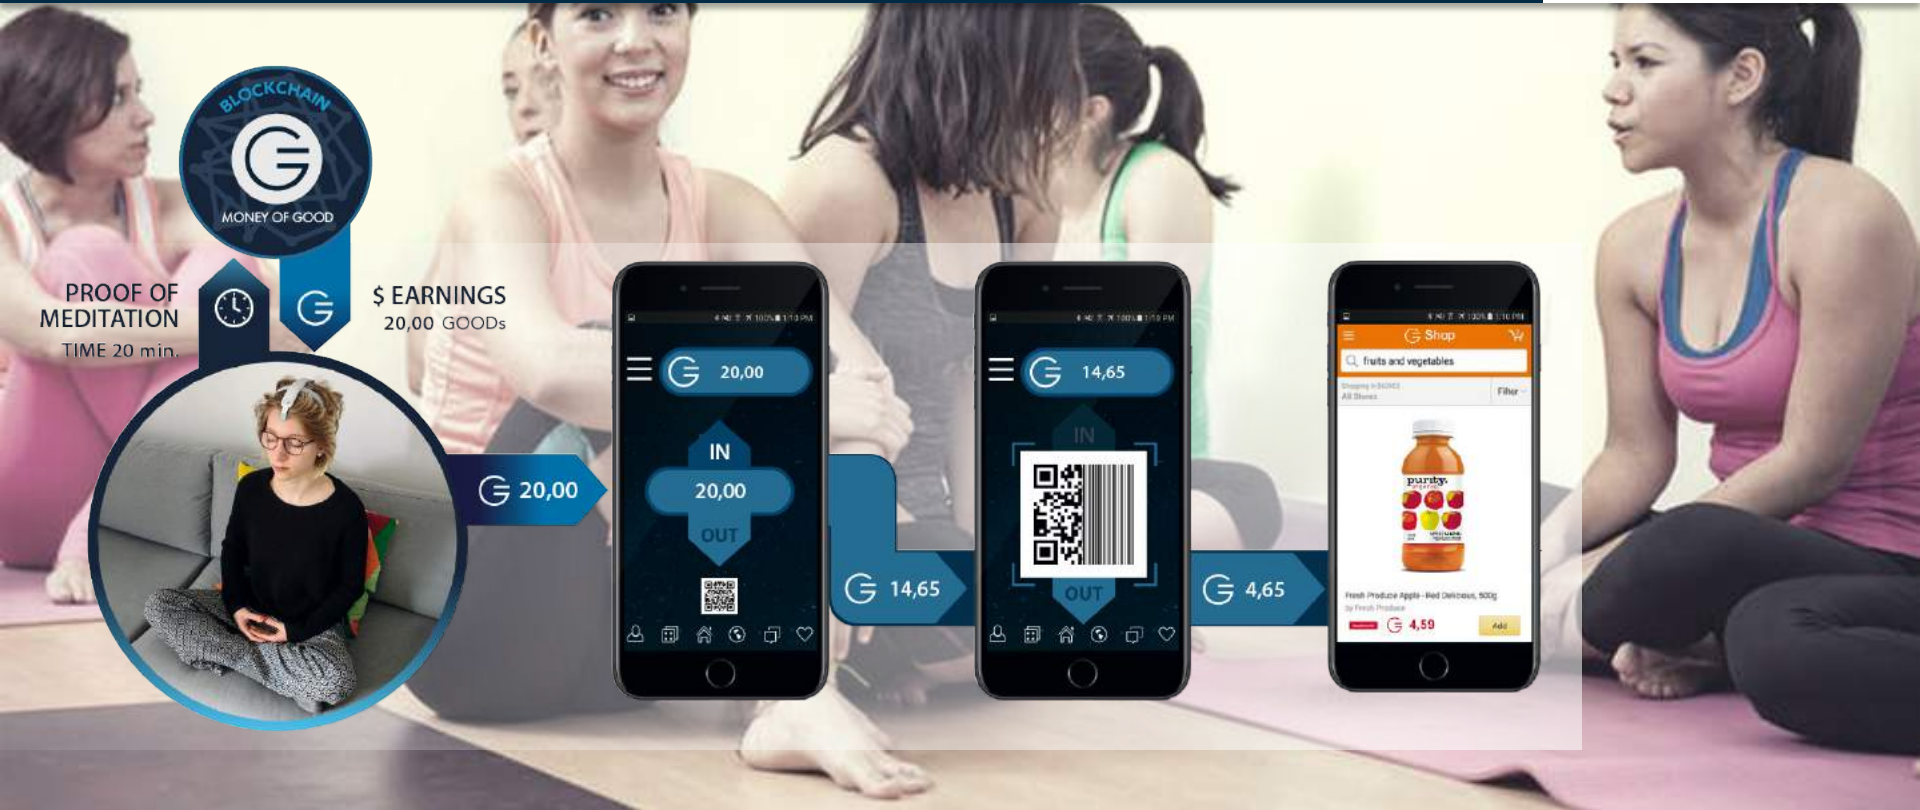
BLOCKCHAIN

MONEY OF GOOD

PROOF OF MEDITATION
TIME 20 min.

$ EARNINGS
20,00 GOODs

20,00

20,00

IN
20,00
OUT

14,65

14,65

IN
OUT

4,65

Shop
fruits and vegetables
Filter

purity

Fresh Produce Apple - Red Delicious, 500g

4,50
Add